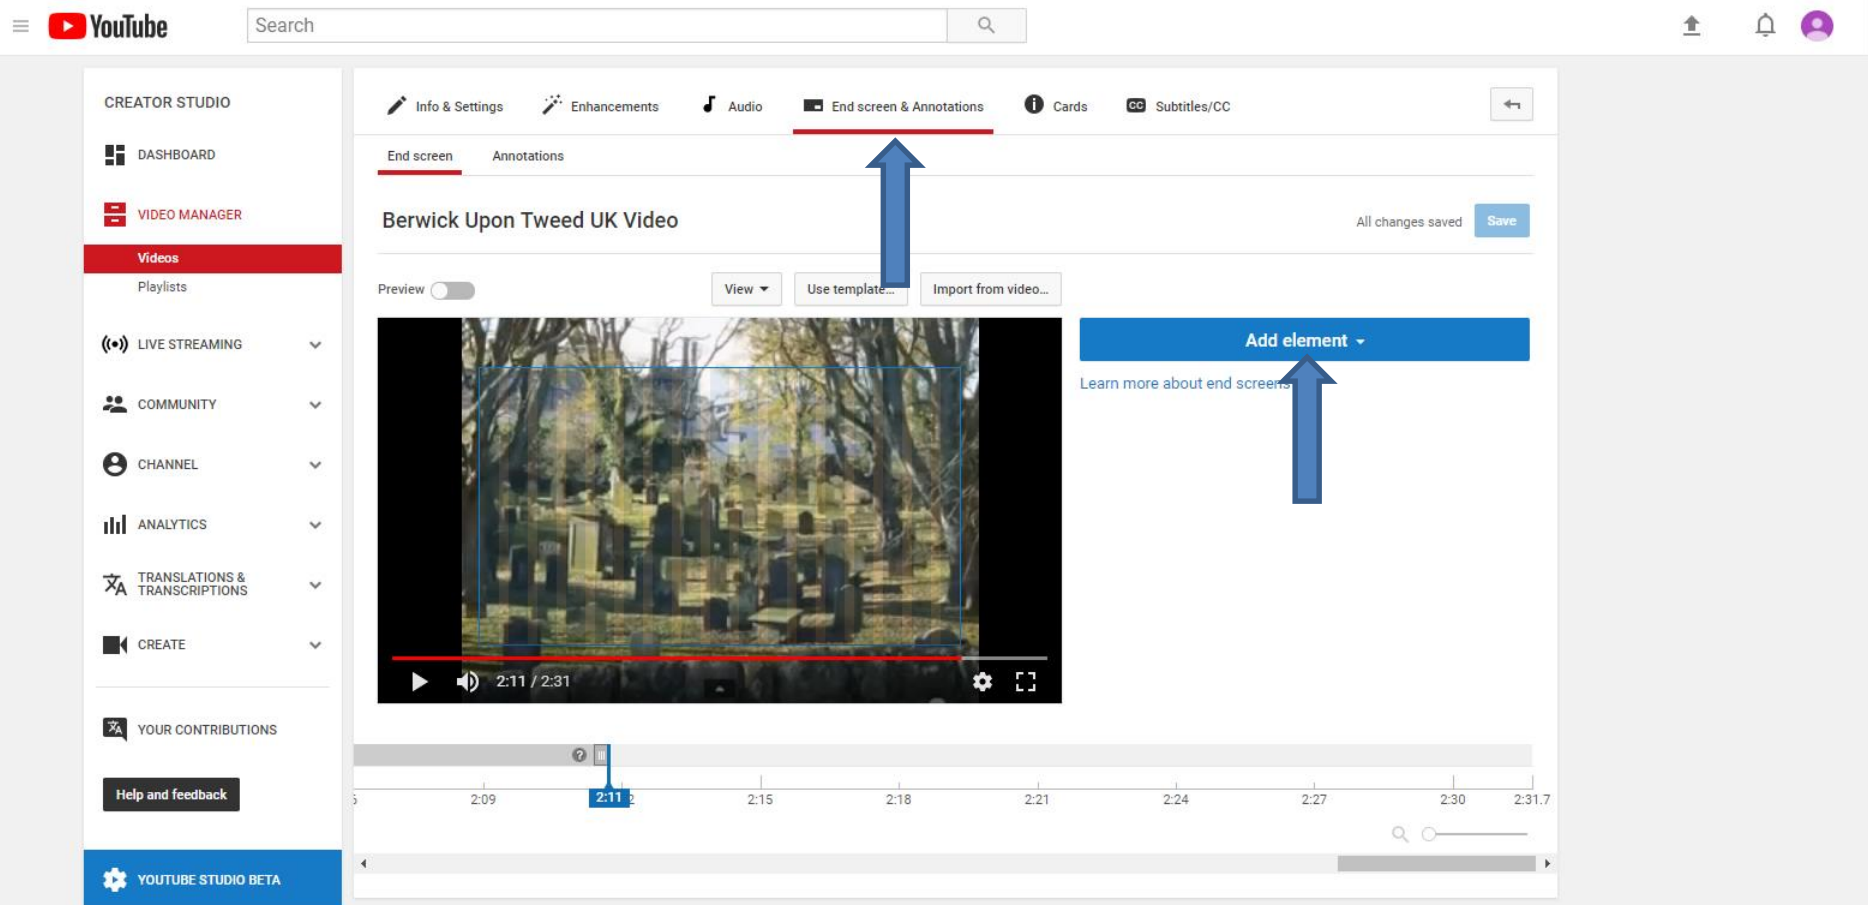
YouTube
Search

CREATOR STUDIO
DASHBOARD
VIDEO MANAGER
Videos
Playlists
LIVE STREAMING
COMMUNITY
CHANNEL
ANALYTICS
TRANSLATIONS & TRANSCRIPTIONS
CREATE
YOUR CONTRIBUTIONS
Help and feedback
YOUTUBE STUDIO BETA

Info & Settings
Enhancements
Audio
End screen & Annotations
Cards
Subtitles/CC

End screen
Annotations

Berwick Upon Tweed UK Video
All changes saved
Save

Preview
View
Use template...
Import from video...

Add element
Learn more about end screens

2:11 / 2:31

5
2:09
2:11
2:15
2:18
2:21
2:24
2:27
2:30
2:31.7